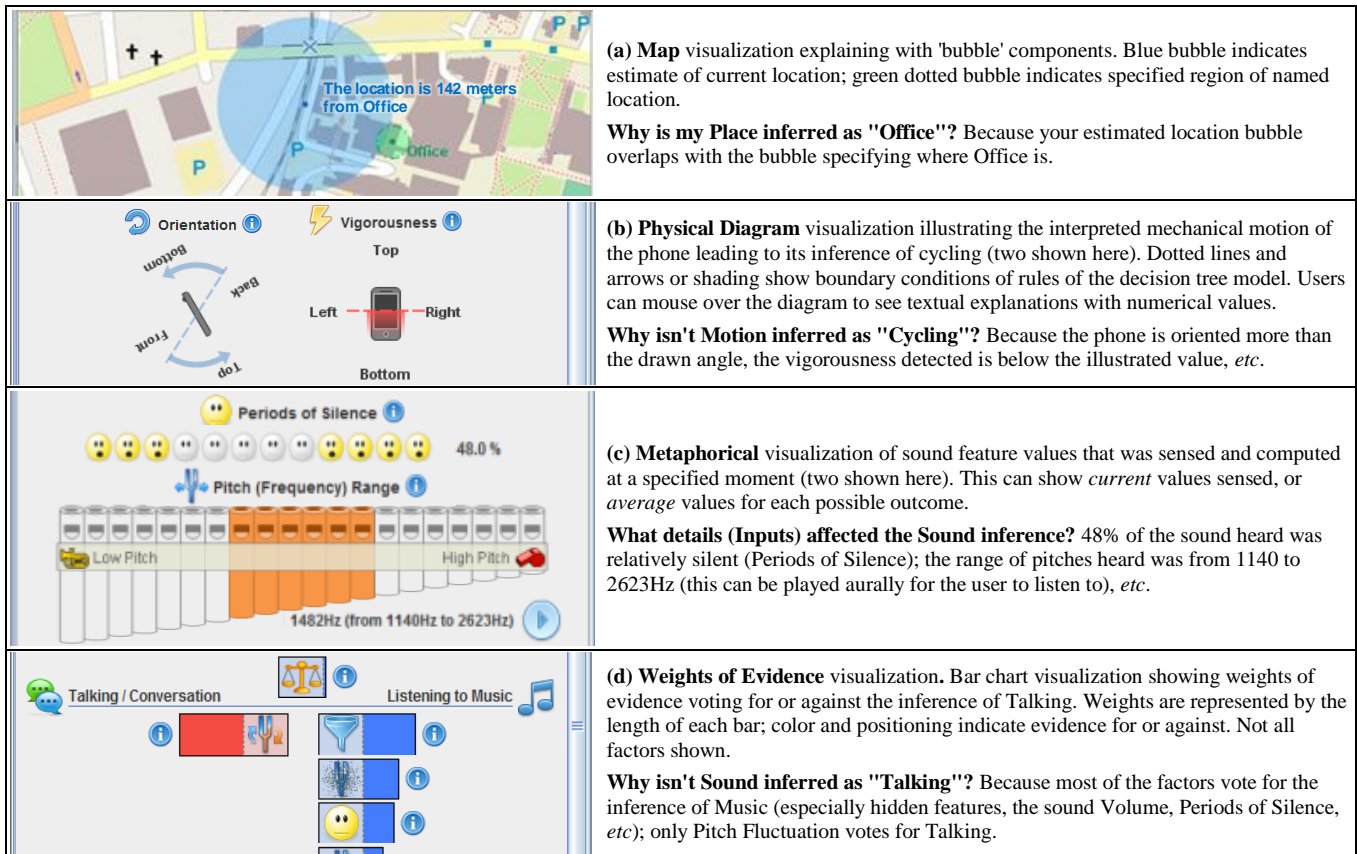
P P

The location is 142 meters from Office

Office

P

P

**(a) Map** visualization explaining with 'bubble' components. Blue bubble indicates estimate of current location; green dotted bubble indicates specified region of named location.

**Why is my Place inferred as "Office"?** Because your estimated location bubble overlaps with the bubble specifying where Office is.

Orientation

Vigorousness

Top

Bottom

Back

Front

Top

Left

Right

Bottom

**(b) Physical Diagram** visualization illustrating the interpreted mechanical motion of the phone leading to its inference of cycling (two shown here). Dotted lines and arrows or shading show boundary conditions of rules of the decision tree model. Users can mouse over the diagram to see textual explanations with numerical values.

**Why isn't Motion inferred as "Cycling"?** Because the phone is oriented more than the drawn angle, the vigorousness detected is below the illustrated value, *etc*.

Periods of Silence

48.0 %

Pitch (Frequency) Range

Low Pitch

High Pitch

1482Hz (from 1140Hz to 2623Hz)

**(c) Metaphorical** visualization of sound feature values that was sensed and computed at a specified moment (two shown here). This can show *current* values sensed, or *average* values for each possible outcome.

**What details (Inputs) affected the Sound inference?** 48% of the sound heard was relatively silent (Periods of Silence); the range of pitches heard was from 1140 to 2623Hz (this can be played aurally for the user to listen to), *etc*.

Talking / Conversation

Listening to Music

**(d) Weights of Evidence** visualization**.** Bar chart visualization showing weights of evidence voting for or against the inference of Talking. Weights are represented by the length of each bar; color and positioning indicate evidence for or against. Not all factors shown.

**Why isn't Sound inferred as "Talking"?** Because most of the factors vote for the inference of Music (especially hidden features, the sound Volume, Periods of Silence, *etc*); only Pitch Fluctuation votes for Talking.